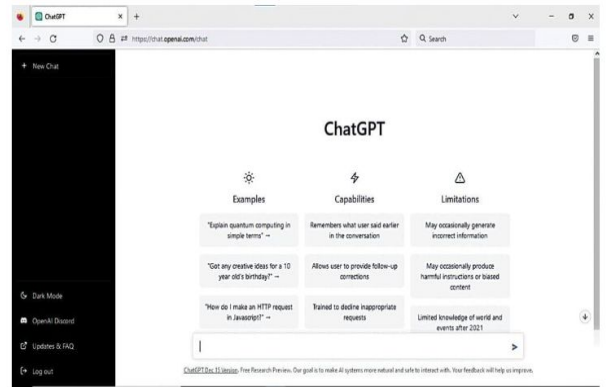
ChatGPT
https://chat.openai.com/chat
Search

+ New Chat

ChatGPT

Examples
"Explain quantum computing in simple terms" →
"Got any creative ideas for a 10 year old's birthday?" →
"How do I make an HTTP request in Javascript?" →

Capabilities
Remembers what user said earlier in the conversation
Allows user to provide follow-up corrections
Trained to decline inappropriate requests

Limitations
May occasionally generate incorrect information
May occasionally produce harmful instructions or biased content
Limited knowledge of world and events after 2021

Dark Mode
OpenAI Discord
Updates & FAQ
Log out

ChatGPT Dec 15 Version. Free Research Preview. Our goal is to make AI systems more natural and safe to interact with. Your feedback will help us improve.